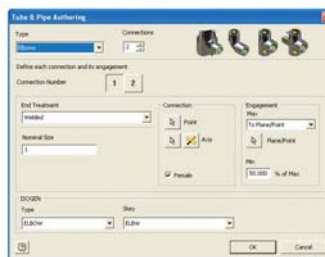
Tube & Pipe Authoring

Type
Elbows

Connections
2

Define each connection and its engagement
Connection Number
1 2

End Treatment
Welded

Nominal Size
1

Connection
Point
Axis
Female

Engagement
Max
To Plane/Point
Plane/Point
Min
50.000 % of Max

ISOGEN
Type
ELBOW
Skey
ELBW

OK Cancel